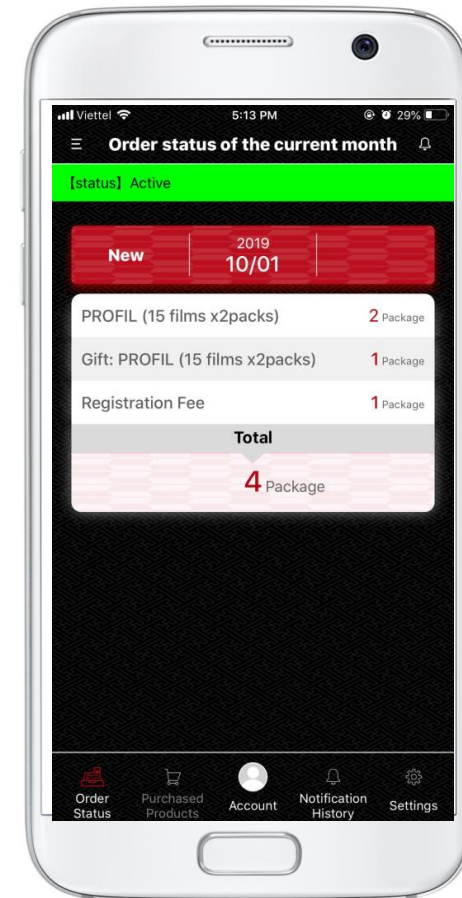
Viettel 5:13 PM 29%

Order status of the current month

【status】Active

New 2019 10/01

| | |
|---|---|
| PROFIL (15 films x2packs) | 2 Package |
| Gift: PROFIL (15 films x2packs) | 1 Package |
| Registration Fee | 1 Package |

Total

4 Package

Order Status
Purchased Products
Account
Notification History
Settings